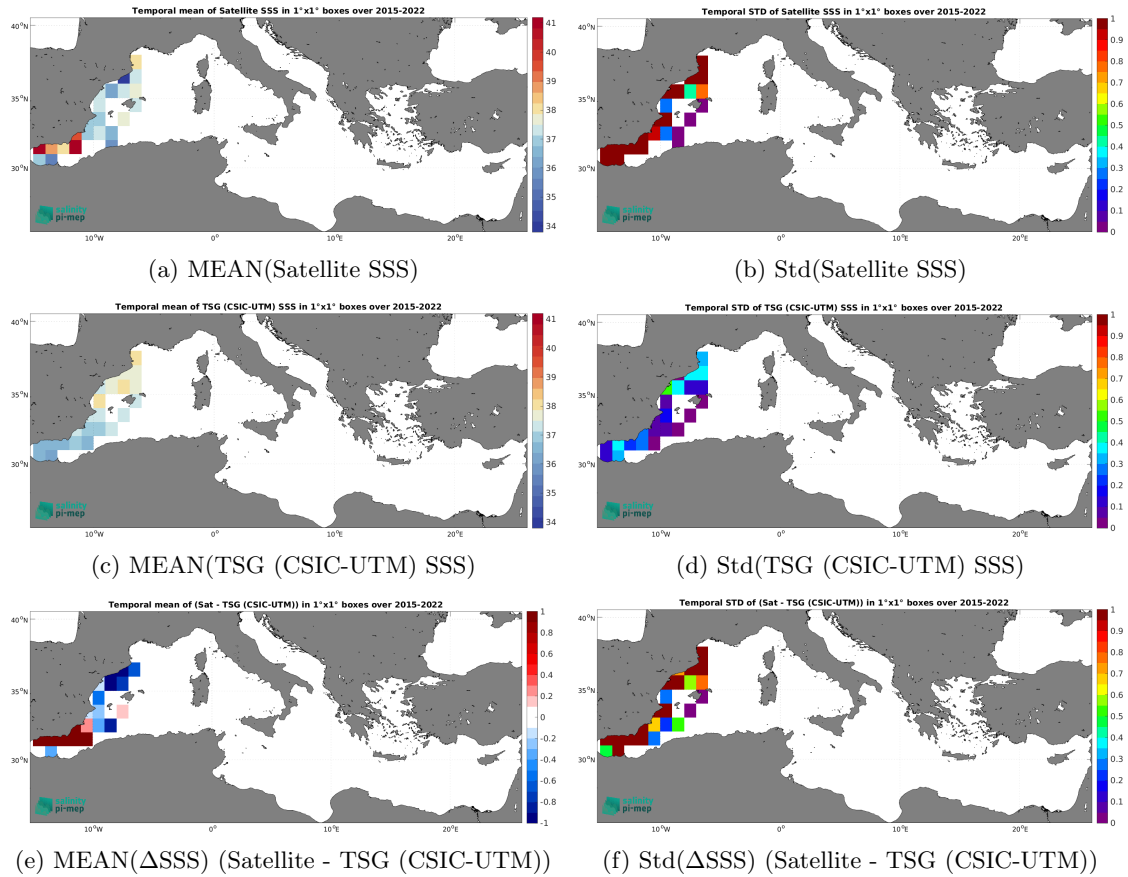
Temporal mean of Satellite SSS in 1°x1° boxes over 2015-2022

40°N
35°N
30°N
10°W
0°
10°E
20°E

41
40
39
38
37
36
35
34

pi-mep

(a) MEAN(Satellite SSS)

Temporal STD of Satellite SSS in 1°x1° boxes over 2015-2022

40°N
35°N
30°N
10°W
0°
10°E
20°E

1
0.9
0.8
0.7
0.6
0.5
0.4
0.3
0.2
0.1
0

pi-mep

(b) Std(Satellite SSS)

Temporal mean of TSG (CSIC-UTM) SSS in 1°x1° boxes over 2015-2022

40°N
35°N
30°N
10°W
0°
10°E
20°E

41
40
39
38
37
36
35
34

pi-mep

(c) MEAN(TSG (CSIC-UTM) SSS)

Temporal STD of TSG (CSIC-UTM) SSS in 1°x1° boxes over 2015-2022

40°N
35°N
30°N
10°W
0°
10°E
20°E

1
0.9
0.8
0.7
0.6
0.5
0.4
0.3
0.2
0.1
0

pi-mep

(d) Std(TSG (CSIC-UTM) SSS)

Temporal mean of (Sat - TSG (CSIC-UTM)) in 1°x1° boxes over 2015-2022

40°N
35°N
30°N
10°W
0°
10°E
20°E

1
0.8
0.6
0.4
0.2
0
-0.2
-0.4
-0.6
-0.8
-1

pi-mep

(e) MEAN(ΔSSS) (Satellite - TSG (CSIC-UTM))

Temporal STD of (Sat - TSG (CSIC-UTM)) in 1°x1° boxes over 2015-2022

40°N
35°N
30°N
10°W
0°
10°E
20°E

1
0.9
0.8
0.7
0.6
0.5
0.4
0.3
0.2
0.1
0

pi-mep

(f) Std(ΔSSS) (Satellite - TSG (CSIC-UTM))